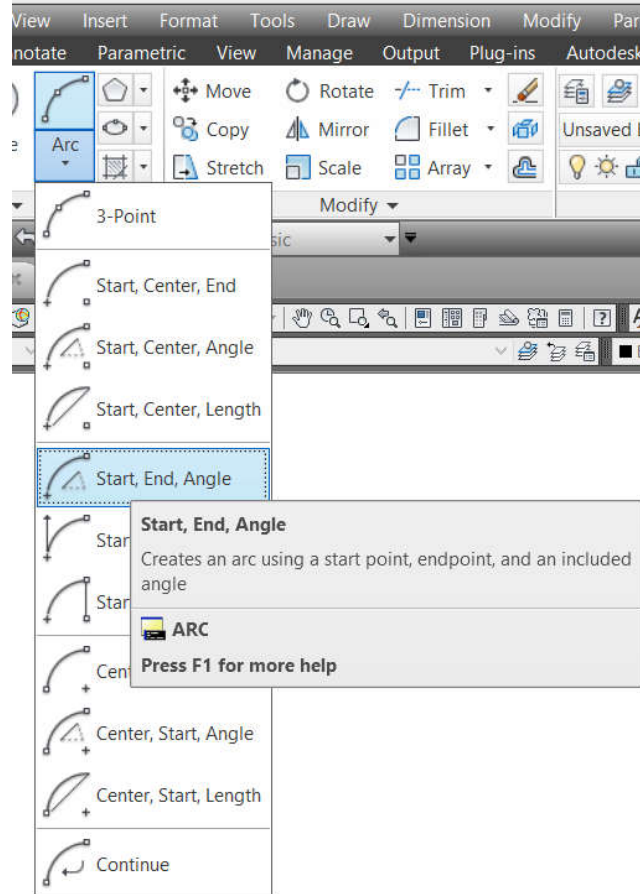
View Insert Format Tools Draw Dimension Modify Par
notate Parametric View Manage Output Plug-ins Autodesk

Arc

Move Rotate Trim
Copy Mirror Fillet
Stretch Scale Array

Unsaved

Modify

3-Point
Start, Center, End
Start, Center, Angle
Start, Center, Length
Start, End, Angle
Star
Star
Cent
Center, Start, Angle
Center, Start, Length
Continue

sic

Start, End, Angle
Creates an arc using a start point, endpoint, and an included angle
ARC
Press F1 for more help